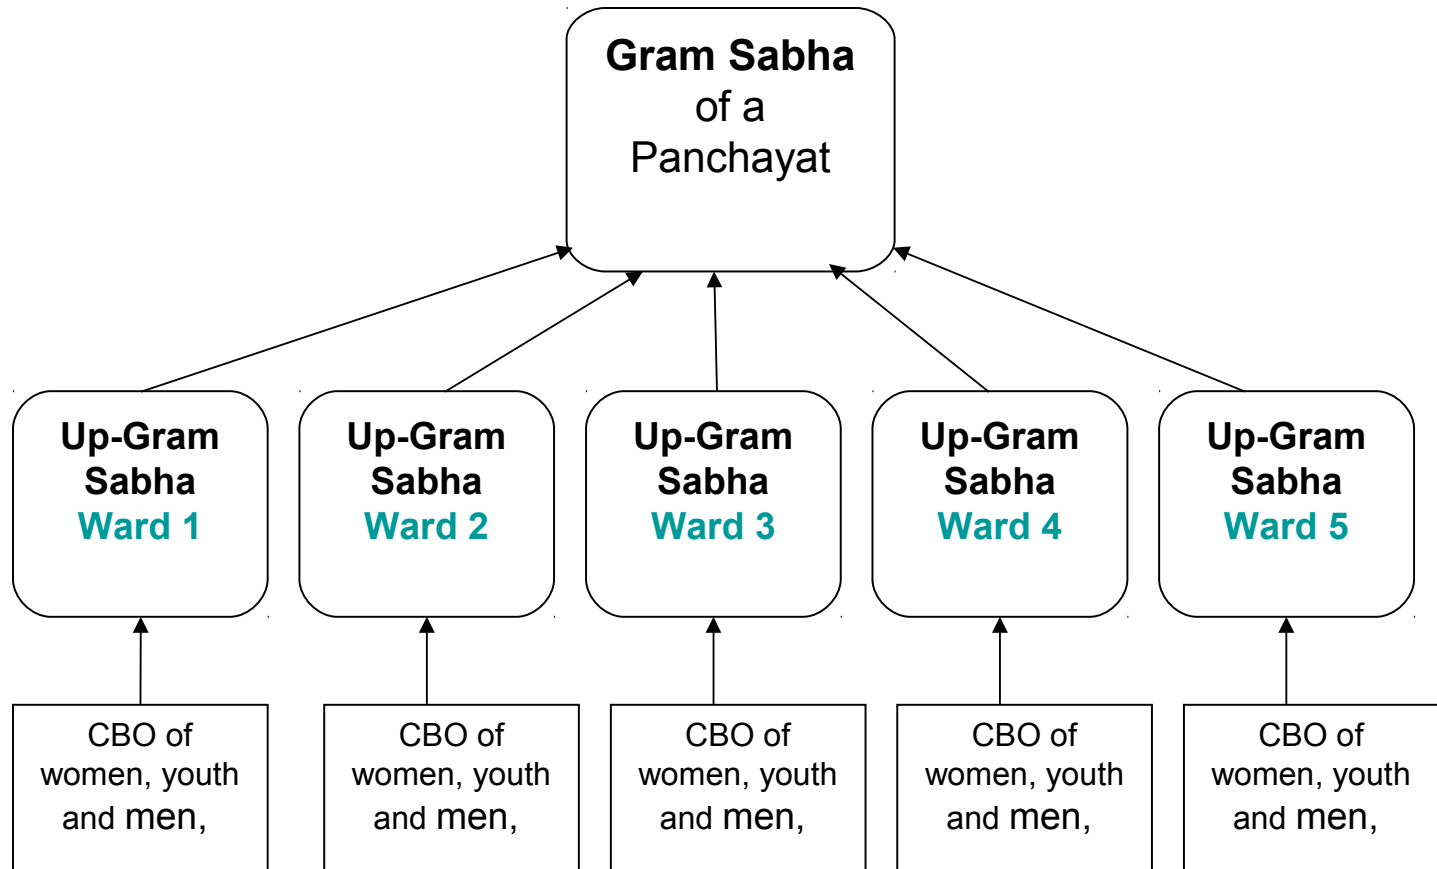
Gram Sabha
of a
Panchayat

Up-Gram Sabha
Ward 1

Up-Gram Sabha
Ward 2

Up-Gram Sabha
Ward 3

Up-Gram Sabha
Ward 4

Up-Gram Sabha
Ward 5

CBO of women, youth and men,

CBO of women, youth and men,

CBO of women, youth and men,

CBO of women, youth and men,

CBO of women, youth and men,